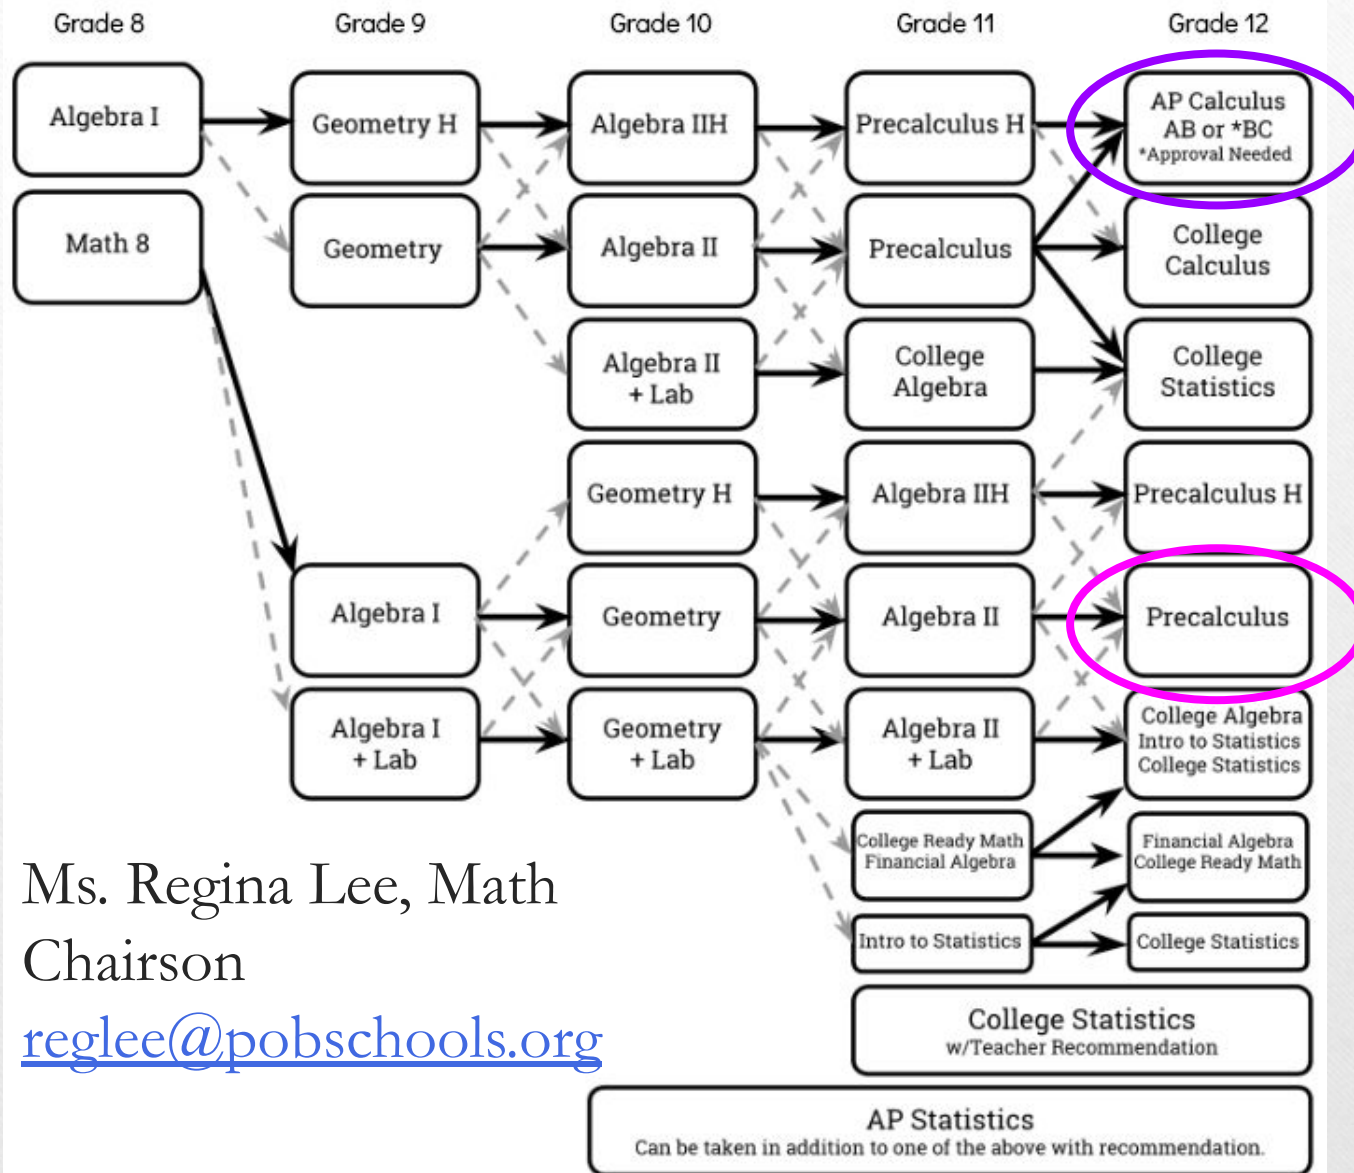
Grade 8
Grade 9
Grade 10
Grade 11
Grade 12

Algebra I
Geometry H
Algebra IIH
Precalculus H
AP Calculus AB or *BC *Approval Needed

Math 8
Geometry
Algebra II
Precalculus
College Calculus

Algebra II + Lab
College Algebra
College Statistics

Geometry H
Algebra IIH
Precalculus H

Algebra I
Geometry
Algebra II
Precalculus

Algebra I + Lab
Geometry + Lab
Algebra II + Lab
College Algebra
Intro to Statistics
College Statistics

College Ready Math
Financial Algebra
Financial Algebra
College Ready Math

Intro to Statistics
College Statistics

College Statistics
w/Teacher Recommendation

AP Statistics
Can be taken in addition to one of the above with recommendation.

Ms. Regina Lee, Math Chairson
reglee@pobschools.org